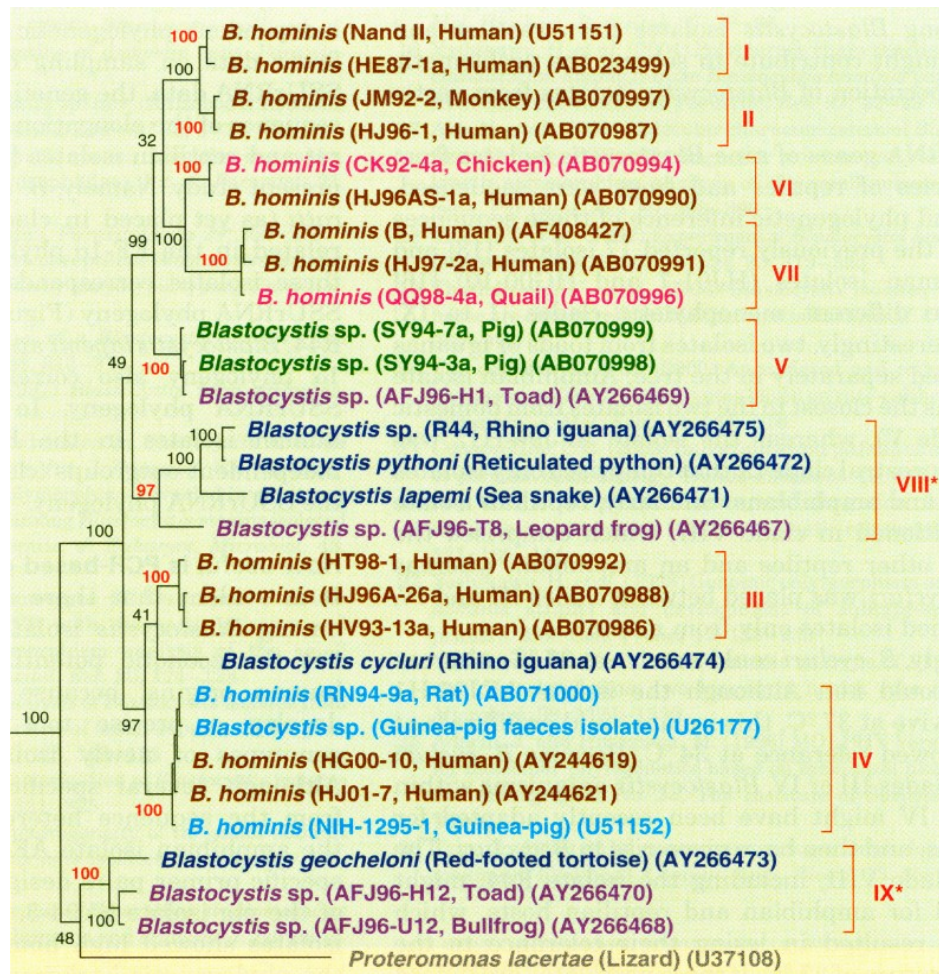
100 *B. hominis* (Nand II, Human) (U51151)
100 *B. hominis* (HE87-1a, Human) (AB023499)
I
*B. hominis* (JM92-2, Monkey) (AB070997)
32
100 *B. hominis* (HJ96-1, Human) (AB070987)
II
100 *B. hominis* (CK92-4a, Chicken) (AB070994)
*B. hominis* (HJ96AS-1a, Human) (AB070990)
VI
99
100
*B. hominis* (B, Human) (AF408427)
100 *B. hominis* (HJ97-2a, Human) (AB070991)
*B. hominis* (QQ98-4a, Quail) (AB070996)
VII
*Blastocystis* sp. (SY94-7a, Pig) (AB070999)
49
100 *Blastocystis* sp. (SY94-3a, Pig) (AB070998)
*Blastocystis* sp. (AFJ96-H1, Toad) (AY266469)
V
100 *Blastocystis* sp. (R44, Rhino iguana) (AY266475)
100 *Blastocystis pythoni* (Reticulated python) (AY266472)
97 *Blastocystis lapemi* (Sea snake) (AY266471)
VIII*
*Blastocystis* sp. (AFJ96-T8, Leopard frog) (AY266467)
100
*B. hominis* (HT98-1, Human) (AB070992)
100 *B. hominis* (HJ96A-26a, Human) (AB070988)
41
*B. hominis* (HV93-13a, Human) (AB070986)
III
*Blastocystis cycluri* (Rhino iguana) (AY266474)
*B. hominis* (RN94-9a, Rat) (AB071000)
100
97
*Blastocystis* sp. (Guinea-pig faeces isolate) (U26177)
*B. hominis* (HG00-10, Human) (AY244619)
*B. hominis* (HJ01-7, Human) (AY244621)
100 *B. hominis* (NIH-1295-1, Guinea-pig) (U51152)
IV
100 *Blastocystis geocheloni* (Red-footed tortoise) (AY266473)
*Blastocystis* sp. (AFJ96-H12, Toad) (AY266470)
100 *Blastocystis* sp. (AFJ96-U12, Bullfrog) (AY266468)
IX*
48
*Proteromonas lacertae* (Lizard) (U37108)